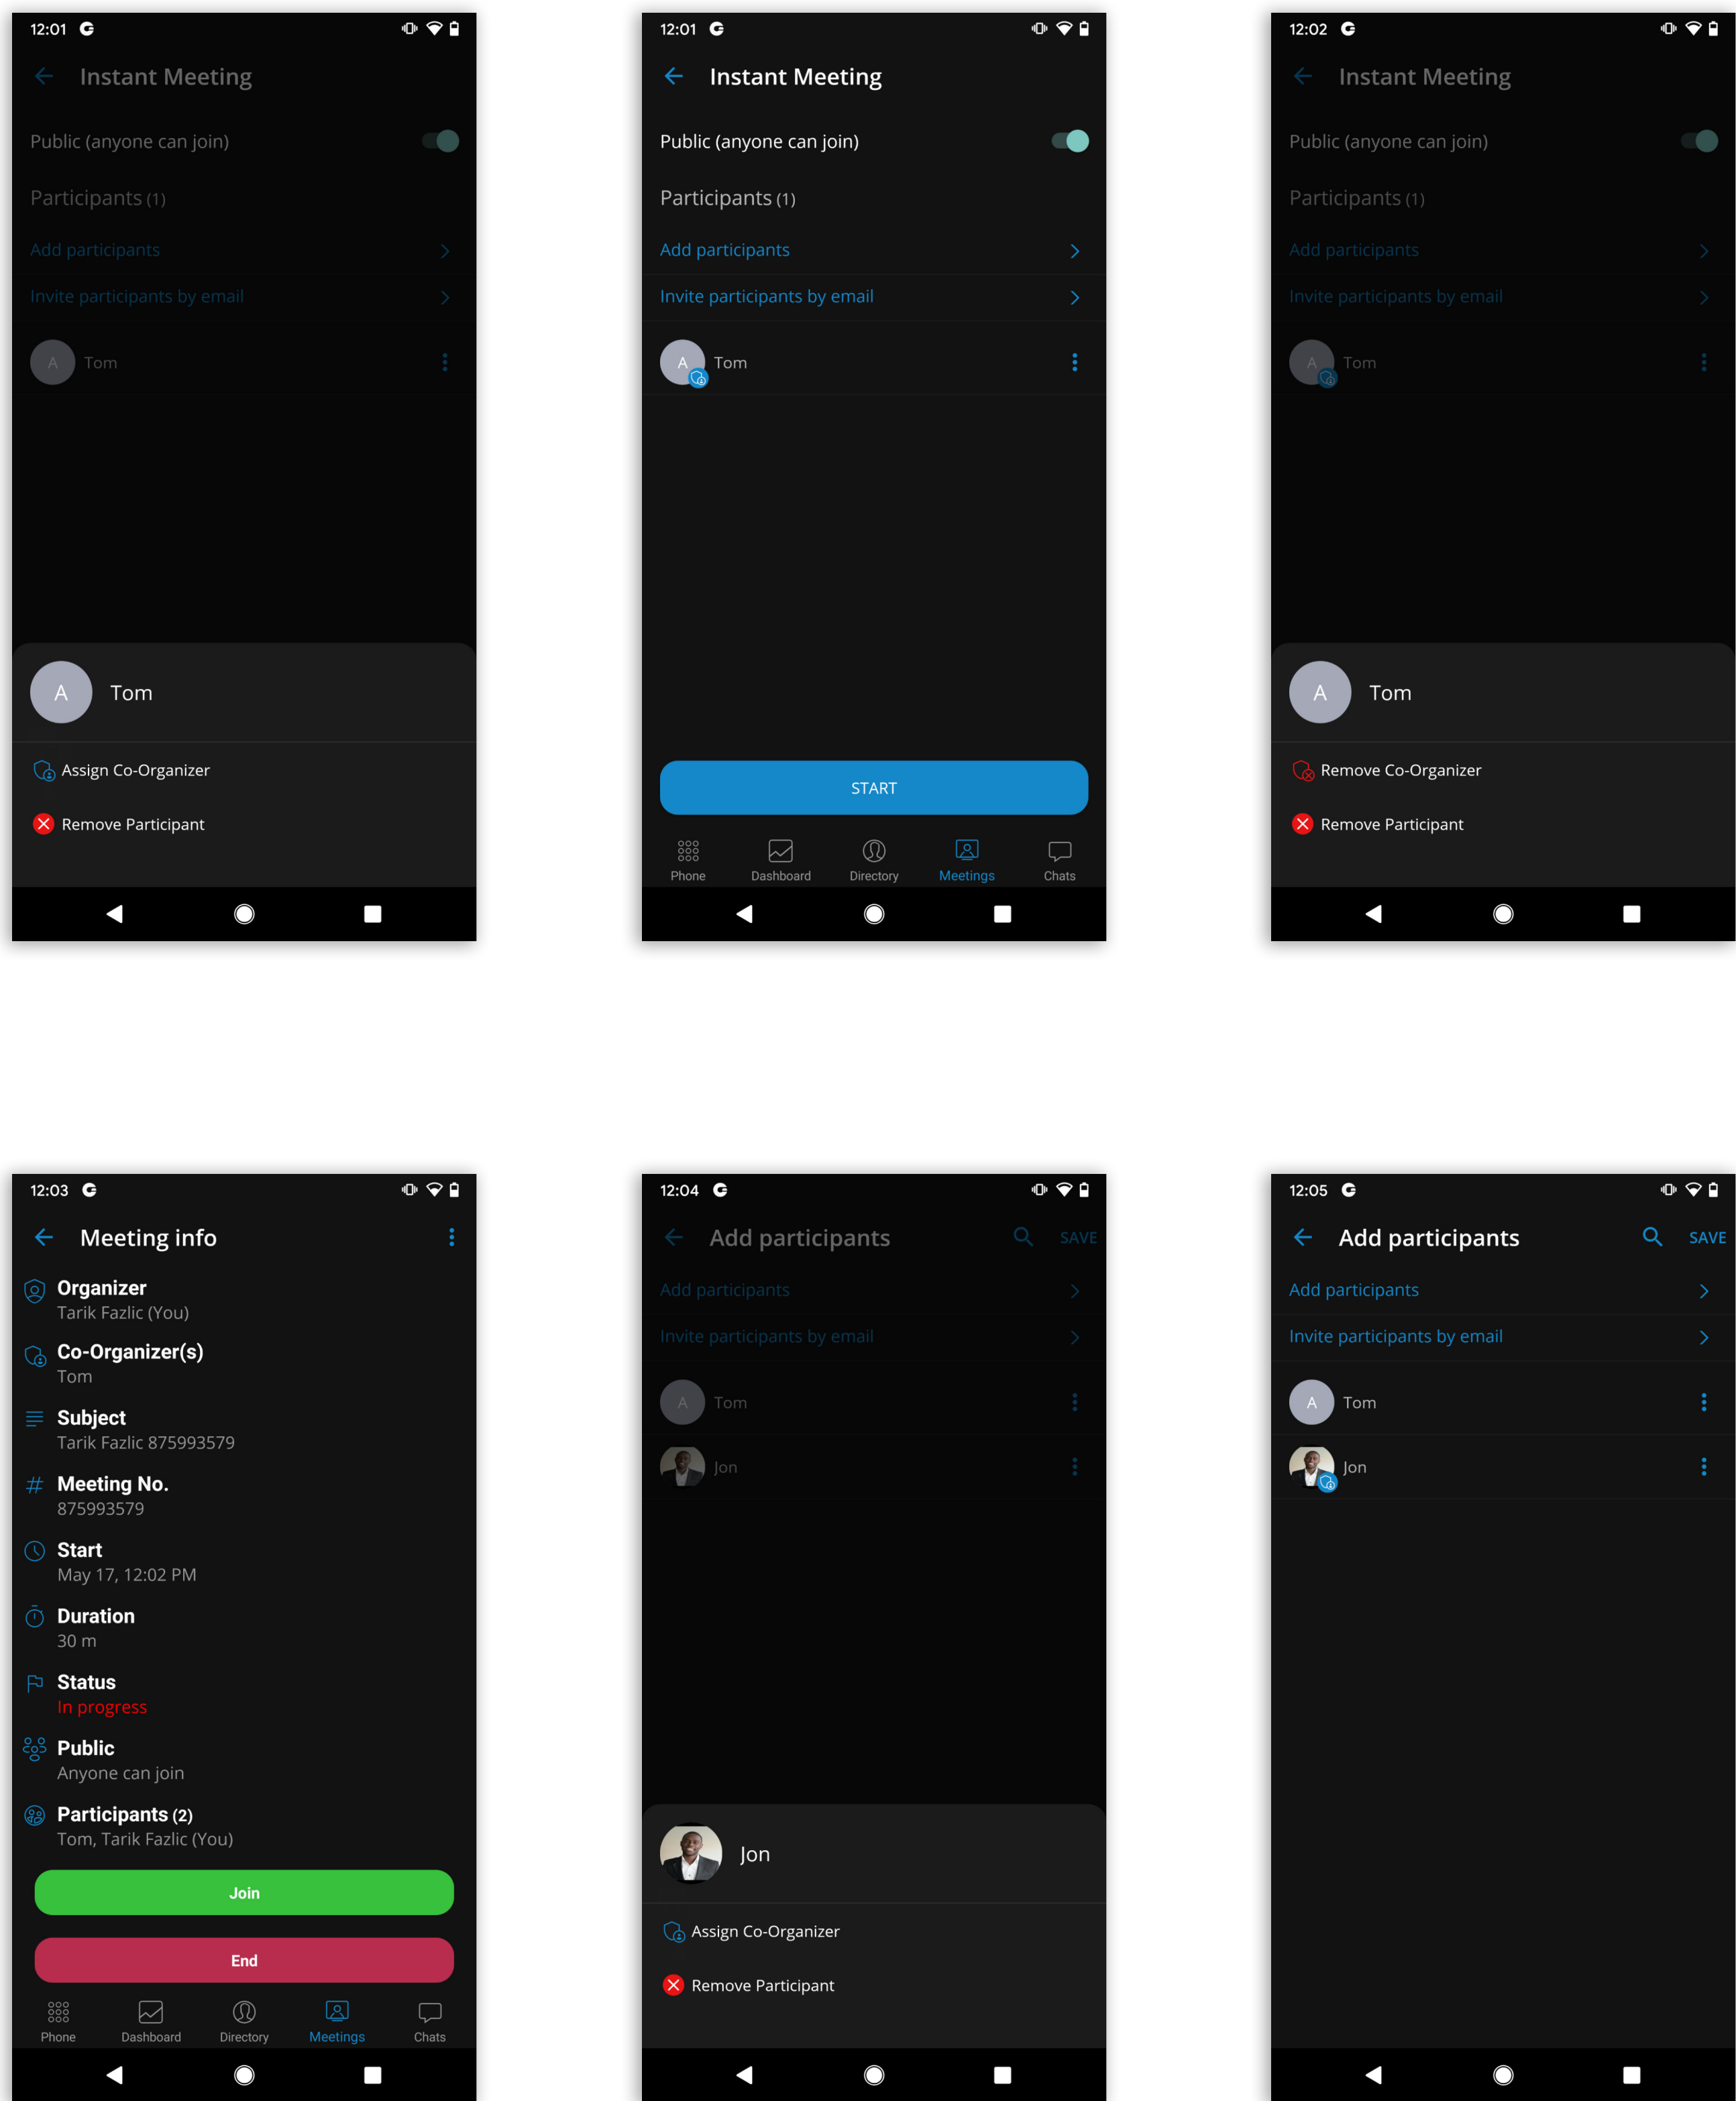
12:01

Instant Meeting

Public (anyone can join)

Participants (1)

Add participants

Invite participants by email

A Tom

A Tom

Assign Co-Organizer

Remove Participant

12:01

Instant Meeting

Public (anyone can join)

Participants (1)

Add participants

Invite participants by email

A Tom

START

Phone Dashboard Directory Meetings Chats

12:02

Instant Meeting

Public (anyone can join)

Participants (1)

Add participants

Invite participants by email

A Tom

A Tom

Remove Co-Organizer

Remove Participant

12:03

Meeting info

Organizer
Tarik Fazlic (You)

Co-Organizer(s)
Tom

Subject
Tarik Fazlic 875993579

Meeting No.
875993579

Start
May 17, 12:02 PM

Duration
30 m

Status
In progress

Public
Anyone can join

Participants (2)
Tom, Tarik Fazlic (You)

Join

End

Phone Dashboard Directory Meetings Chats

12:04

Add participants SAVE

Add participants

Invite participants by email

A Tom

Jon

Jon

Assign Co-Organizer

Remove Participant

12:05

Add participants SAVE

Add participants

Invite participants by email

A Tom

Jon